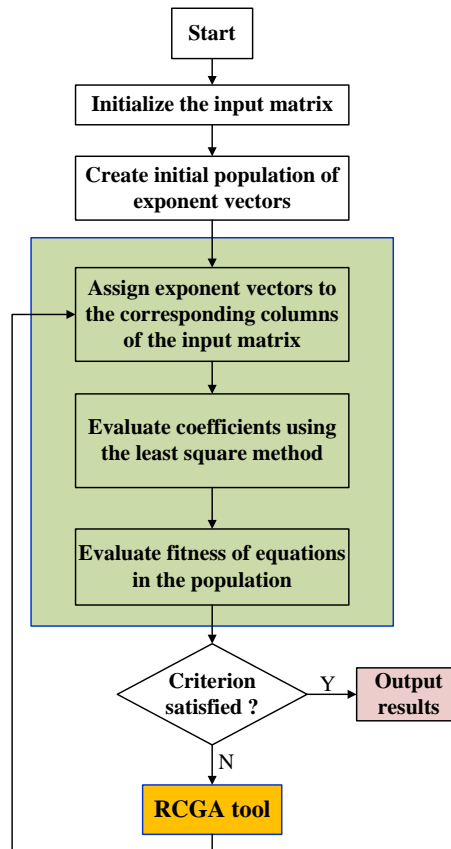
Start

Initialize the input matrix

Create initial population of exponent vectors

Assign exponent vectors to the corresponding columns of the input matrix

Evaluate coefficients using the least square method

Evaluate fitness of equations in the population

Criterion satisfied ?

Y

Output results

N

RCGA tool